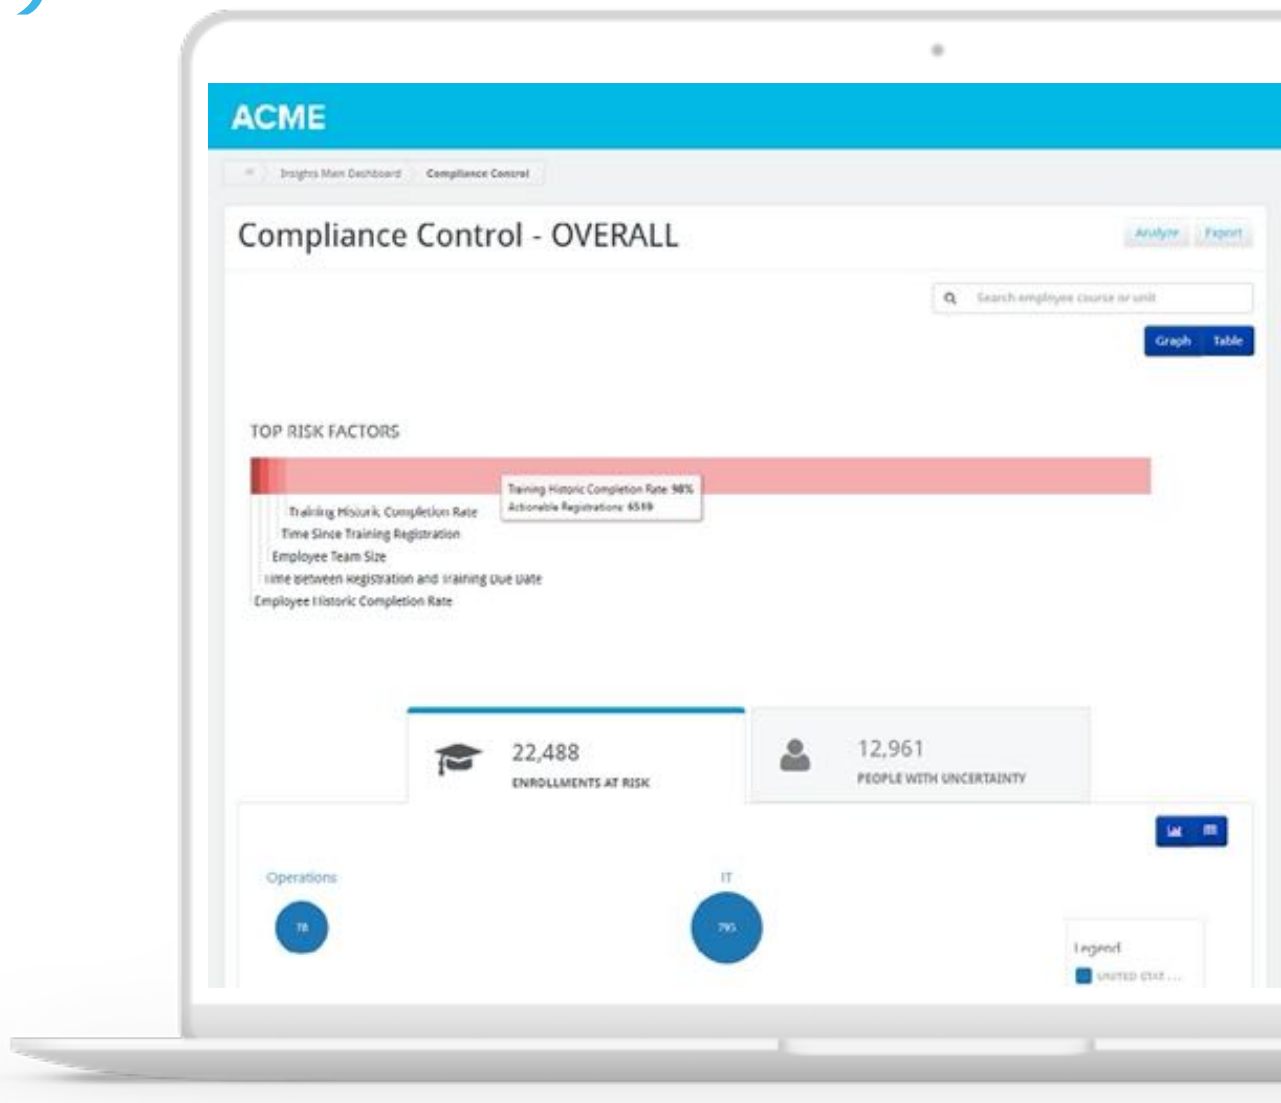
ACME

Insights Main Dashboard Compliance Control

Compliance Control - OVERALL

Analyze Export

Search employee course or unit

Graph Table

TOP RISK FACTORS

Training Historic Completion Rate 98%
Actionable Registrations 6519

Training Historic Completion Rate
Time Since Training Registration
Employee Team Size
Time Between Registration and Training Due Date
Employee Historic Completion Rate

22,488
ENROLLMENTS AT RISK

12,961
PEOPLE WITH UNCERTAINTY

Operations

78

IT

795

Legend
UNITED STAT...